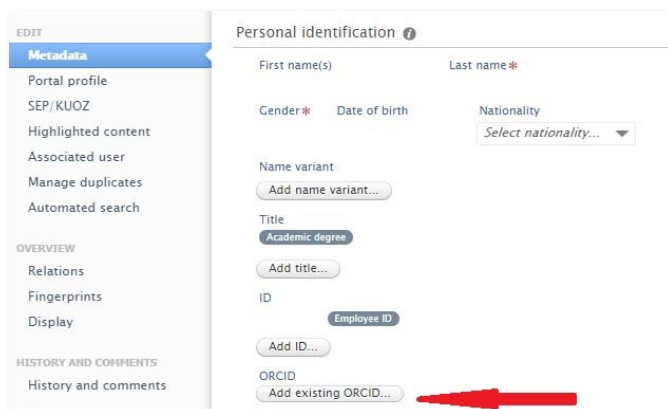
EDIT
Metadata
Portal profile
SEP/KUOZ
Highlighted content
Associated user
Manage duplicates
Automated search

OVERVIEW
Relations
Fingerprints
Display

HISTORY AND COMMENTS
History and comments

Personal identification

First name(s)
Last name*

Gender*
Date of birth
Nationality
Select nationality...

Name variant
Add name variant...

Title
Academic degree
Add title...

ID
Employee ID
Add ID...

ORCID
Add existing ORCID...